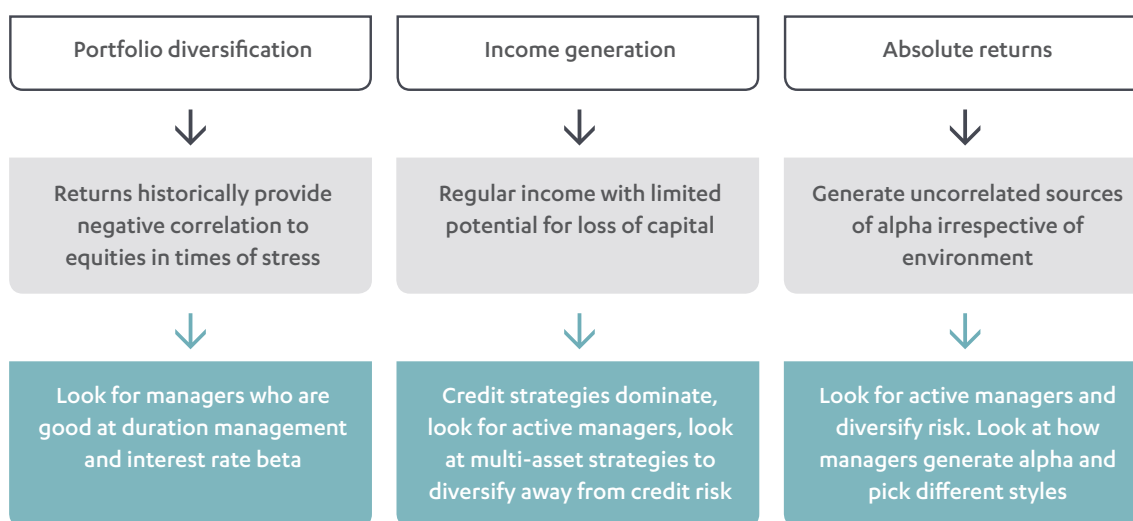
Portfolio diversification

Returns historically provide negative correlation to equities in times of stress

Look for managers who are good at duration management and interest rate beta

Income generation

Regular income with limited potential for loss of capital

Credit strategies dominate, look for active managers, look at multi-asset strategies to diversify away from credit risk

Absolute returns

Generate uncorrelated sources of alpha irrespective of environment

Look for active managers and diversify risk. Look at how managers generate alpha and pick different styles